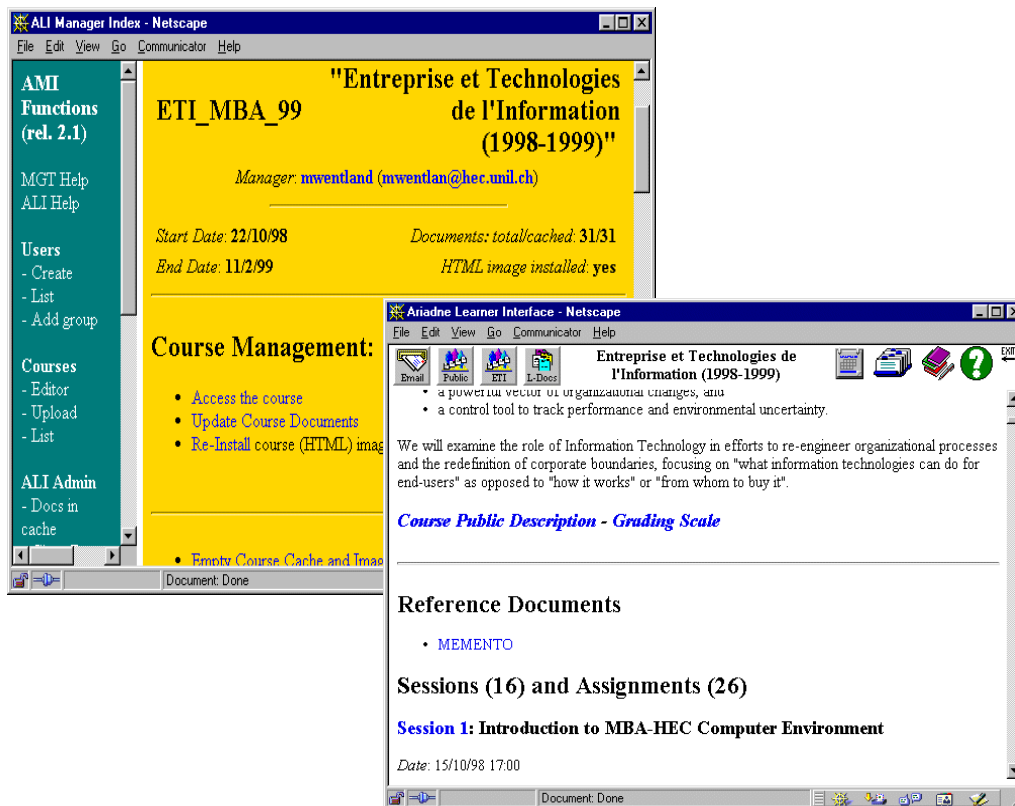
ALI Manager Index - Netscape

File Edit View Go Communicator Help

AMI Functions (rel. 2.1)

MGT Help
ALI Help

Users
- Create
- List
- Add group

Courses
- Editor
- Upload
- List

ALI Admin
- Docs in cache

ETI_MBA_99

"Entreprise et Technologies de l'Information (1998-1999)"

Manager: mwentland (mwentlan@hec.unil.ch)

Start Date: 22/10/98

Documents: total/cached: 31/31

End Date: 11/2/99

HTML image installed: yes

Course Management:

- Access the course
- Update Course Documents
- Re-Install course (HTML) imag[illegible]

- Empty Course Cache and Imag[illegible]

Document: Done

Ariadne Learner Interface - Netscape

File Edit View Go Communicator Help

Email Public ETI L-Docs

Entreprise et Technologies de l'Information (1998-1999)

EXIT

- a powerful vector of organizational changes, and
- a control tool to track performance and environmental uncertainty.

We will examine the role of Information Technology in efforts to re-engineer organizational processes and the redefinition of corporate boundaries, focusing on "what information technologies can do for end-users" as opposed to "how it works" or "from whom to buy it".

Course Public Description - Grading Scale

Reference Documents

- MEMENTO

Sessions (16) and Assignments (26)

Session 1: Introduction to MBA-HEC Computer Environment

Date: 15/10/98 17:00

Document: Done